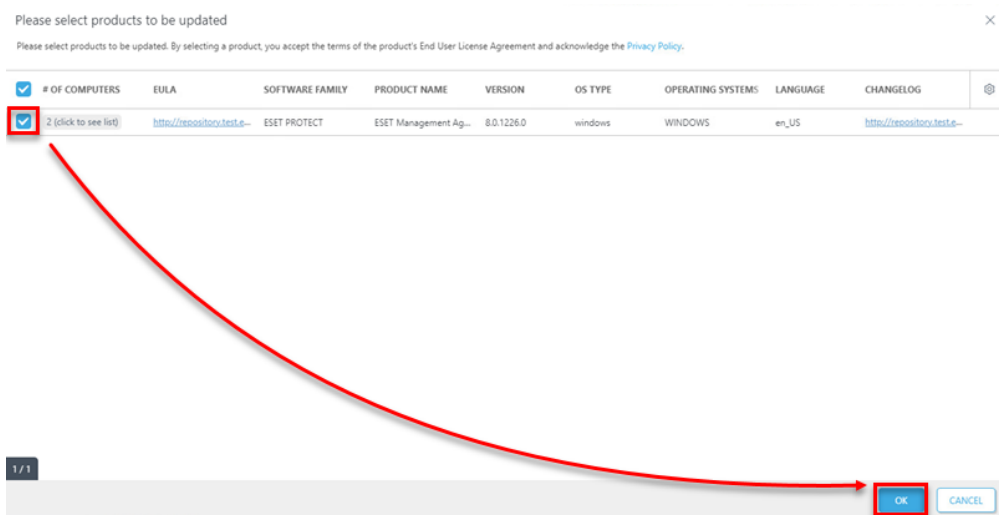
Please select products to be updated

×

Please select products to be updated. By selecting a product, you accept the terms of the product's End User License Agreement and acknowledge the Privacy Policy.

| | # OF COMPUTERS | EULA | SOFTWARE FAMILY | PRODUCT NAME | VERSION | OS TYPE | OPERATING SYSTEMS | LANGUAGE | CHANGELOG |
|---|---|---|---|---|---|---|---|---|---|
| | 2 (click to see list) | http://repository.test.e... | ESET PROTECT | ESET Management Ag... | 8.0.1226.0 | windows | WINDOWS | en_US | http://repository.test.e... |

1 / 1

OK

CANCEL